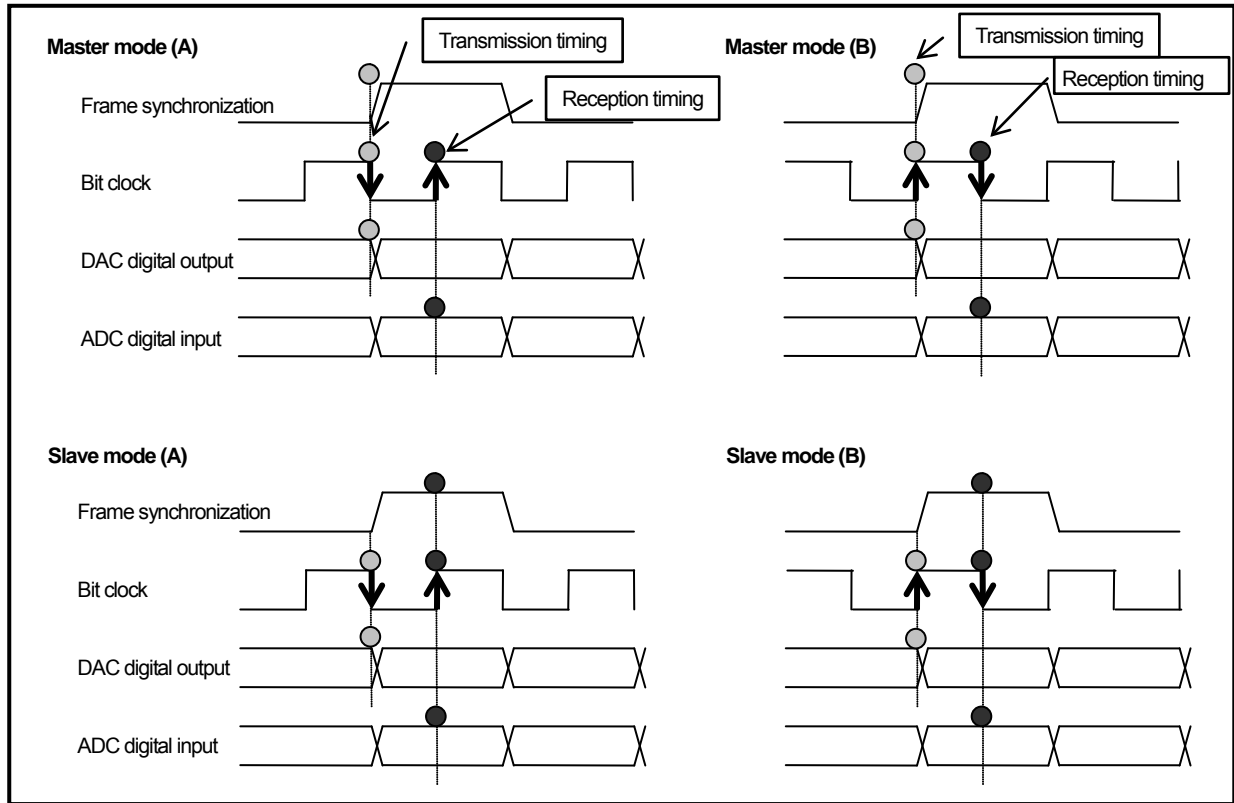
Master mode (A)

Transmission timing

Reception timing

Frame synchronization

Bit clock

DAC digital output

ADC digital input

Master mode (B)

Transmission timing

Reception timing

Slave mode (A)

Frame synchronization

Bit clock

DAC digital output

ADC digital input

Slave mode (B)